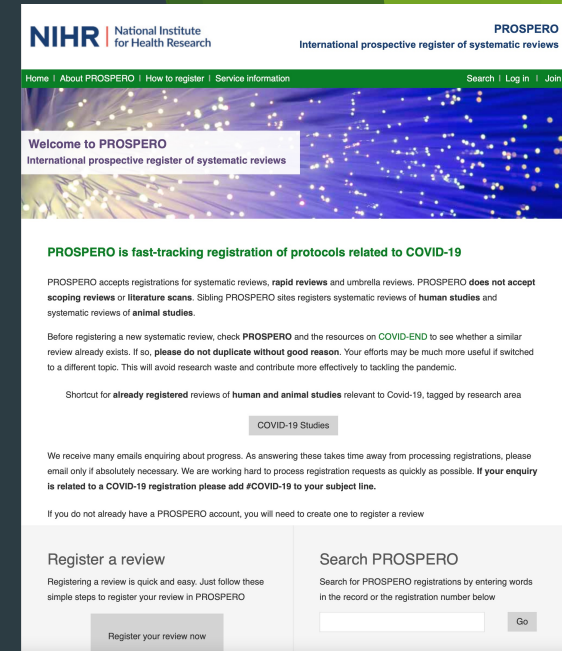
NIHR | National Institute for Health Research

PROSPERO
International prospective register of systematic reviews

Home | About PROSPERO | How to register | Service information

Search | Log in | Join

Welcome to PROSPERO
International prospective register of systematic reviews

PROSPERO is fast-tracking registration of protocols related to COVID-19

PROSPERO accepts registrations for systematic reviews, rapid reviews and umbrella reviews. PROSPERO does not accept scoping reviews or literature scans. Sibling PROSPERO sites registers systematic reviews of human studies and systematic reviews of animal studies.

Before registering a new systematic review, check PROSPERO and the resources on COVID-END to see whether a similar review already exists. If so, please do not duplicate without good reason. Your efforts may be much more useful if switched to a different topic. This will avoid research waste and contribute more effectively to tackling the pandemic.

Shortcut for already registered reviews of human and animal studies relevant to Covid-19, tagged by research area

COVID-19 Studies

We receive many emails enquiring about progress. As answering these takes time away from processing registrations, please email only if absolutely necessary. We are working hard to process registration requests as quickly as possible. If your enquiry is related to a COVID-19 registration please add #COVID-19 to your subject line.

If you do not already have a PROSPERO account, you will need to create one to register a review

Register a review

Registering a review is quick and easy. Just follow these simple steps to register your review in PROSPERO

Register your review now

Search PROSPERO

Search for PROSPERO registrations by entering words in the record or the registration number below

Go